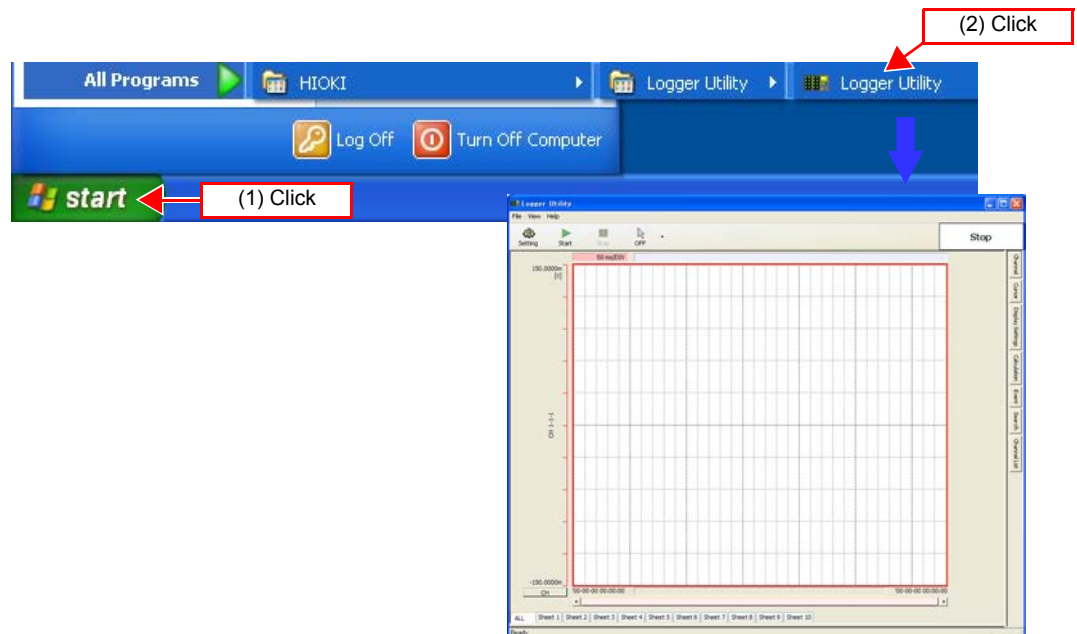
(2) Click

All Programs

HIOKI

Logger Utility

Logger Utility

Log Off

Turn Off Computer

start

(1) Click

Logger Utility

File View Help

Setting Start Stop OFF

Stop

50 ms/DIV

150.0000m [V]

CH1-1

-150.0000m

CH

'00-00-00 00:00:00

'00-00-00 00:00:00

Channel Cursor Display Settings Calculation Event Search Channel List

ALL Sheet 1 Sheet 2 Sheet 3 Sheet 4 Sheet 5 Sheet 6 Sheet 7 Sheet 8 Sheet 9 Sheet 10

Ready